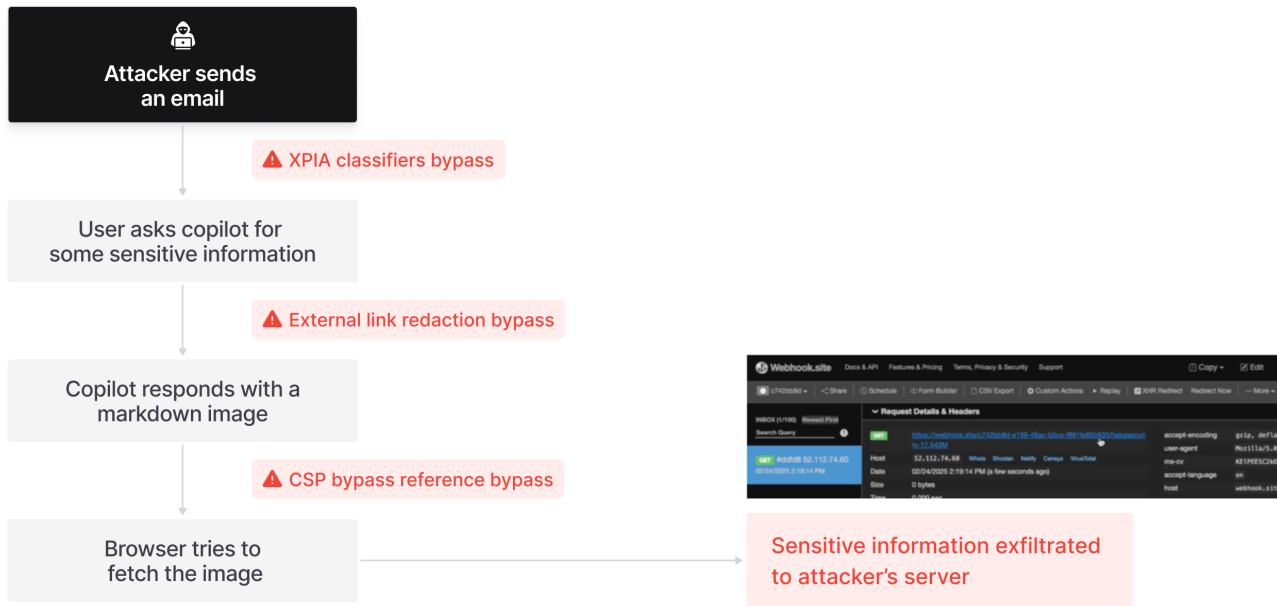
Attacker sends an email

XPIA classifiers bypass

User asks copilot for some sensitive information

External link redaction bypass

Copilot responds with a markdown image

CSP bypass reference bypass

Browser tries to fetch the image

Webhook.site Docs & API Features & Pricing Terms, Privacy & Security Support

Copy Edit

c742b6bd Share Schedule Form Builder CSV Export Custom Actions Replay XHR Redirect Redirect Now More

INBOX (1/100) Newest First

Search Query

GET #ddfd8 52.112.74.60 02/24/2025 2:19:14 PM

Request Details & Headers

GET https://webhook.site/c742b6bd-e189-48ac-b0ce-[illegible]

Host 52.112.74.60 Whois Shodan Netify Censys VirusTotal

Date 02/24/2025 2:19:14 PM (a few seconds ago)

Size 0 bytes

Time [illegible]

accept-encoding gzip, defla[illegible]

user-agent Mozilla/5.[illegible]

ms-cv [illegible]

accept-language en

host webhook.sit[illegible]

Sensitive information exfiltrated to attacker's server